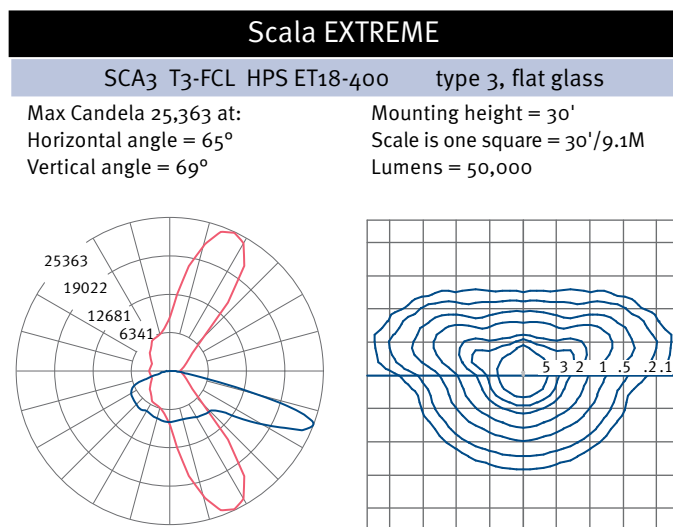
Scala EXTREME

SCA3 T3-FCL HPS ET18-400 type 3, flat glass

Max Candela 25,363 at:
Horizontal angle = 65°
Vertical angle = 69°

Mounting height = 30'
Scale is one square = 30'/9.1M
Lumens = 50,000

25363
19022
12681
6341

5 3 2 1 .5 .2 .1